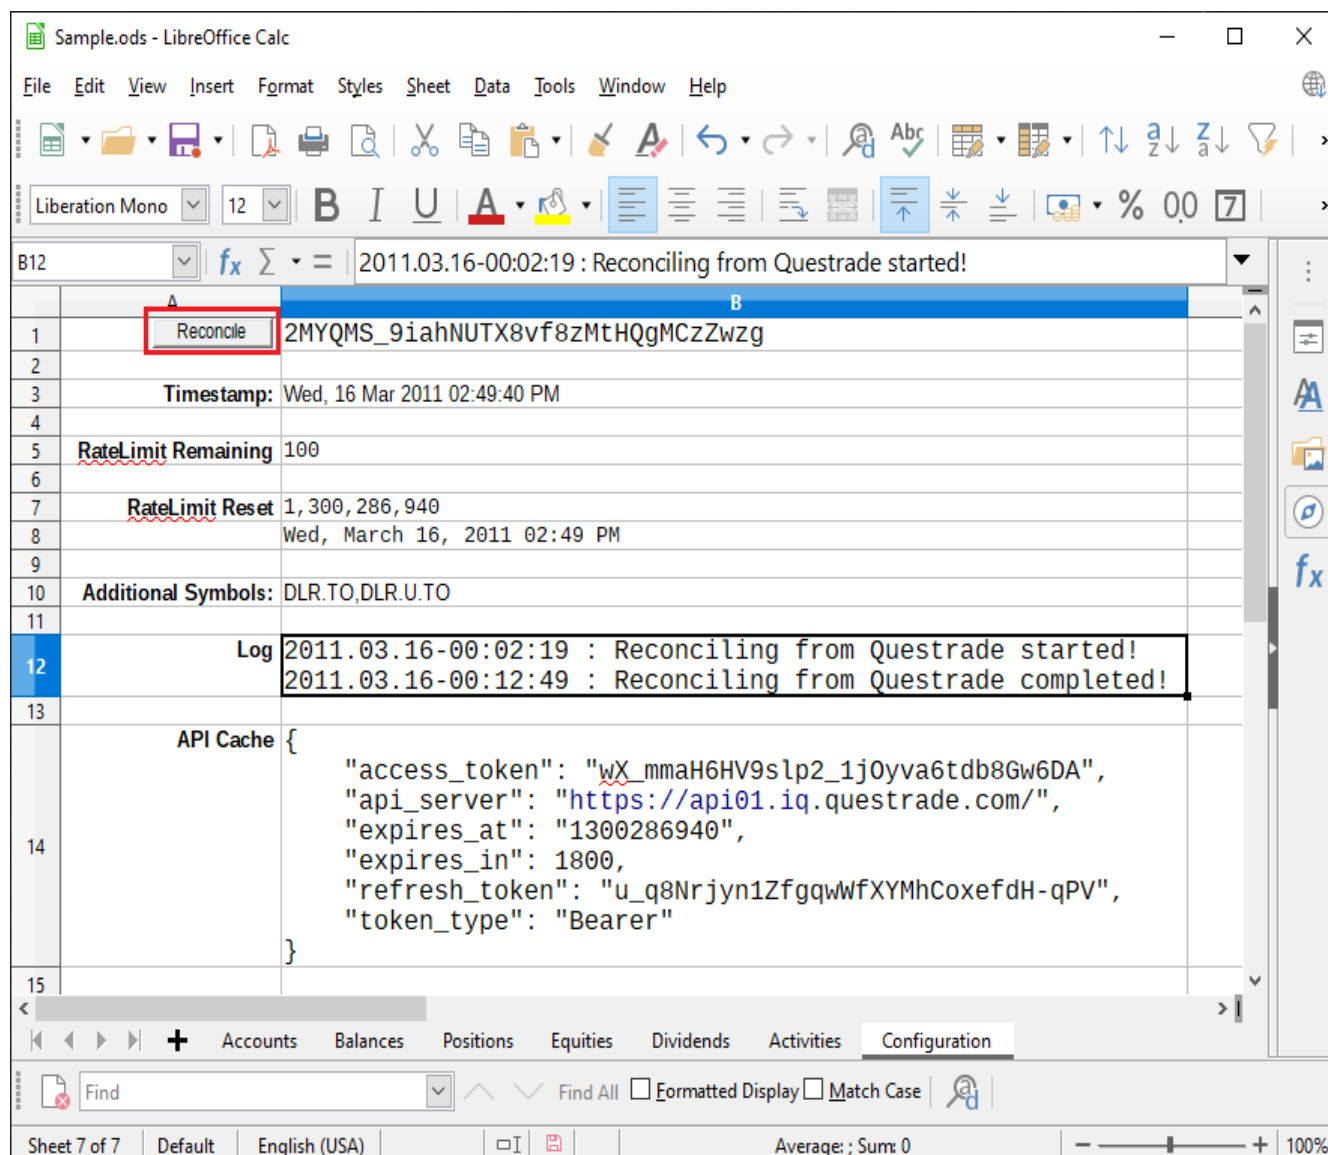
Sample.ods - LibreOffice Calc

File Edit View Insert Format Styles Sheet Data Tools Window Help

Liberation Mono 12

B12 $f_x$ ∑ = 2011.03.16-00:02:19 : Reconciling from Questrade started!

| | A | B |
|---|---|---|
| 1 | Reconcile | 2MYQMS_9iahNUTX8vf8zMtHQgMCzZwzg |
| 2 | | |
| 3 | Timestamp: | Wed, 16 Mar 2011 02:49:40 PM |
| 4 | | |
| 5 | RateLimit Remaining | 100 |
| 6 | | |
| 7 | RateLimit Reset | 1,300,286,940 |
| 8 | | Wed, March 16, 2011 02:49 PM |
| 9 | | |
| 10 | Additional Symbols: | DLR.TO,DLR.U.TO |
| 11 | | |
| 12 | Log | 2011.03.16-00:02:19 : Reconciling from Questrade started! 2011.03.16-00:12:49 : Reconciling from Questrade completed! |
| 13 | | |
| 14 | API Cache | { "access_token": "wX_mmaH6HV9slp2_1jOyva6tdb8Gw6DA", "api_server": "https://api01.iq.questrade.com/", "expires_at": "1300286940", "expires_in": 1800, "refresh_token": "u_q8Nrjyn1ZfgqwWfXYMhCoxefdH-qPV", "token_type": "Bearer" } |
| 15 | | |

Accounts Balances Positions Equities Dividends Activities Configuration

Find Find All Formatted Display Match Case

Sheet 7 of 7 Default English (USA) Average: ; Sum: 0 100%